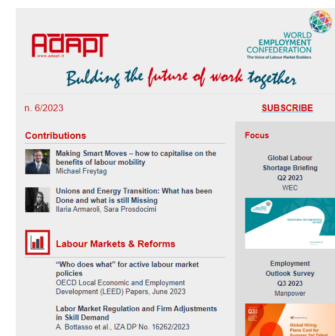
ADAPT
www.adapt.it

WORLD EMPLOYMENT CONFEDERATION
The Voice of Labour Market Enablers

Bulding the future of work together

n. 6/2023

SUBSCRIBE

Contributions

Making Smart Moves – how to capitalise on the benefits of labour mobility
Michael Freytag

Unions and Energy Transition: What has been Done and what is still Missing
Ilaria Armaroli, Sara Prosdocimi

Labour Markets & Reforms

"Who does what" for active labour market policies
OECD Local Economic and Employment Development (LEED) Papers, June 2023

Labor Market Regulation and Firm Adjustments in Skill Demand
A. Bottasso et al., IZA DP No. 16262/2023

Focus

Global Labour Shortage Briefing
Q2 2023
WEC

Employment Outlook Survey
Q3 2023
Manpower

Global Hiring Plans
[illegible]